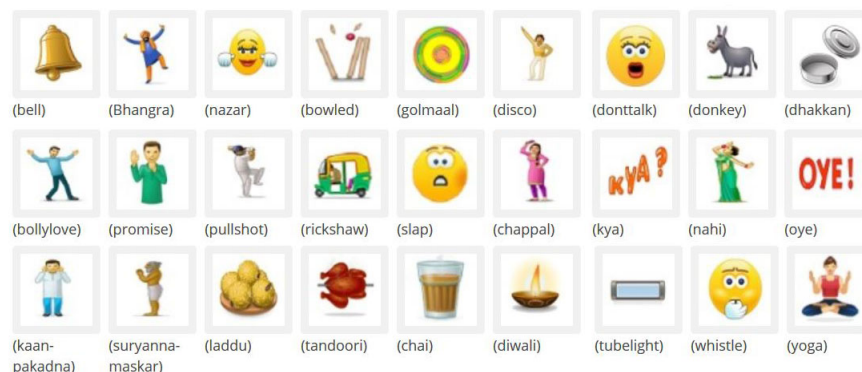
(bell) (Bhangra) (nazar) (bowled) (golmaal) (disco) (donttalk) (donkey) (dhakkan)

KYA ? OYE!

(bollylove) (promise) (pullshot) (rickshaw) (slap) (chappal) (kya) (nahi) (oye)

(kaan-pakadna) (suryanna-maskar) (laddu) (tandoori) (chai) (diwali) (tubelight) (whistle) (yoga)